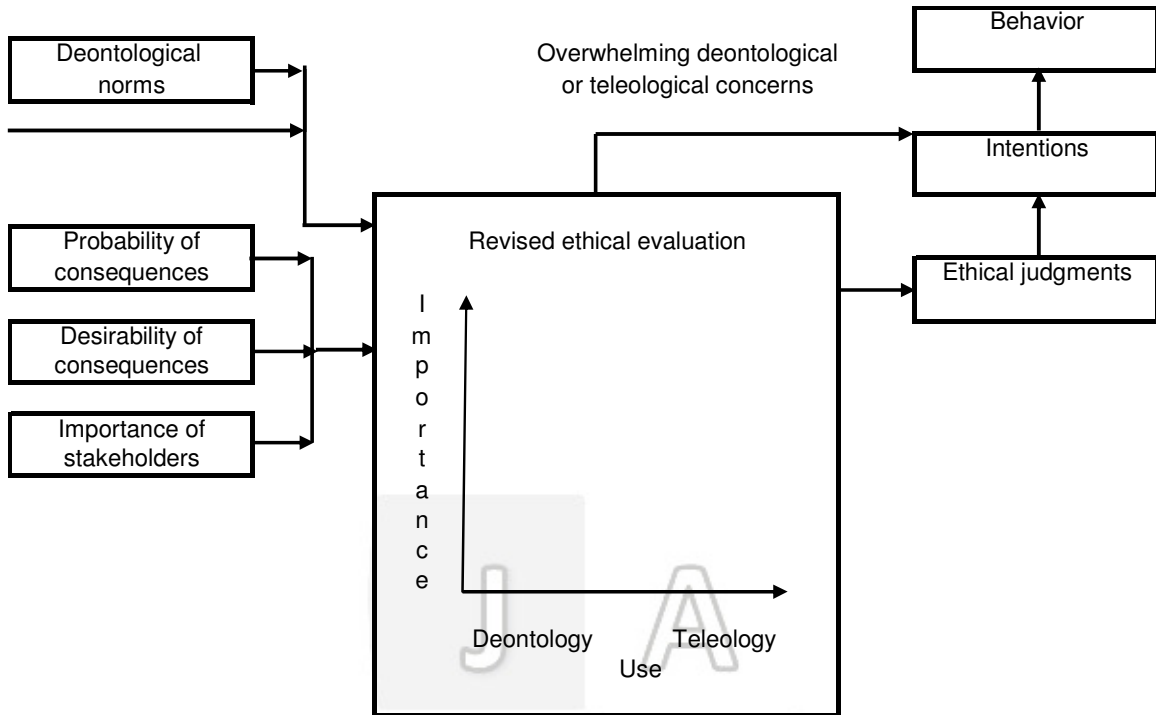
Deontological norms

Probability of consequences

Desirability of consequences

Importance of stakeholders

Overwhelming deontological or teleological concerns

Revised ethical evaluation

Importance

Deontology

Teleology

Use

Behavior

Intentions

Ethical judgments